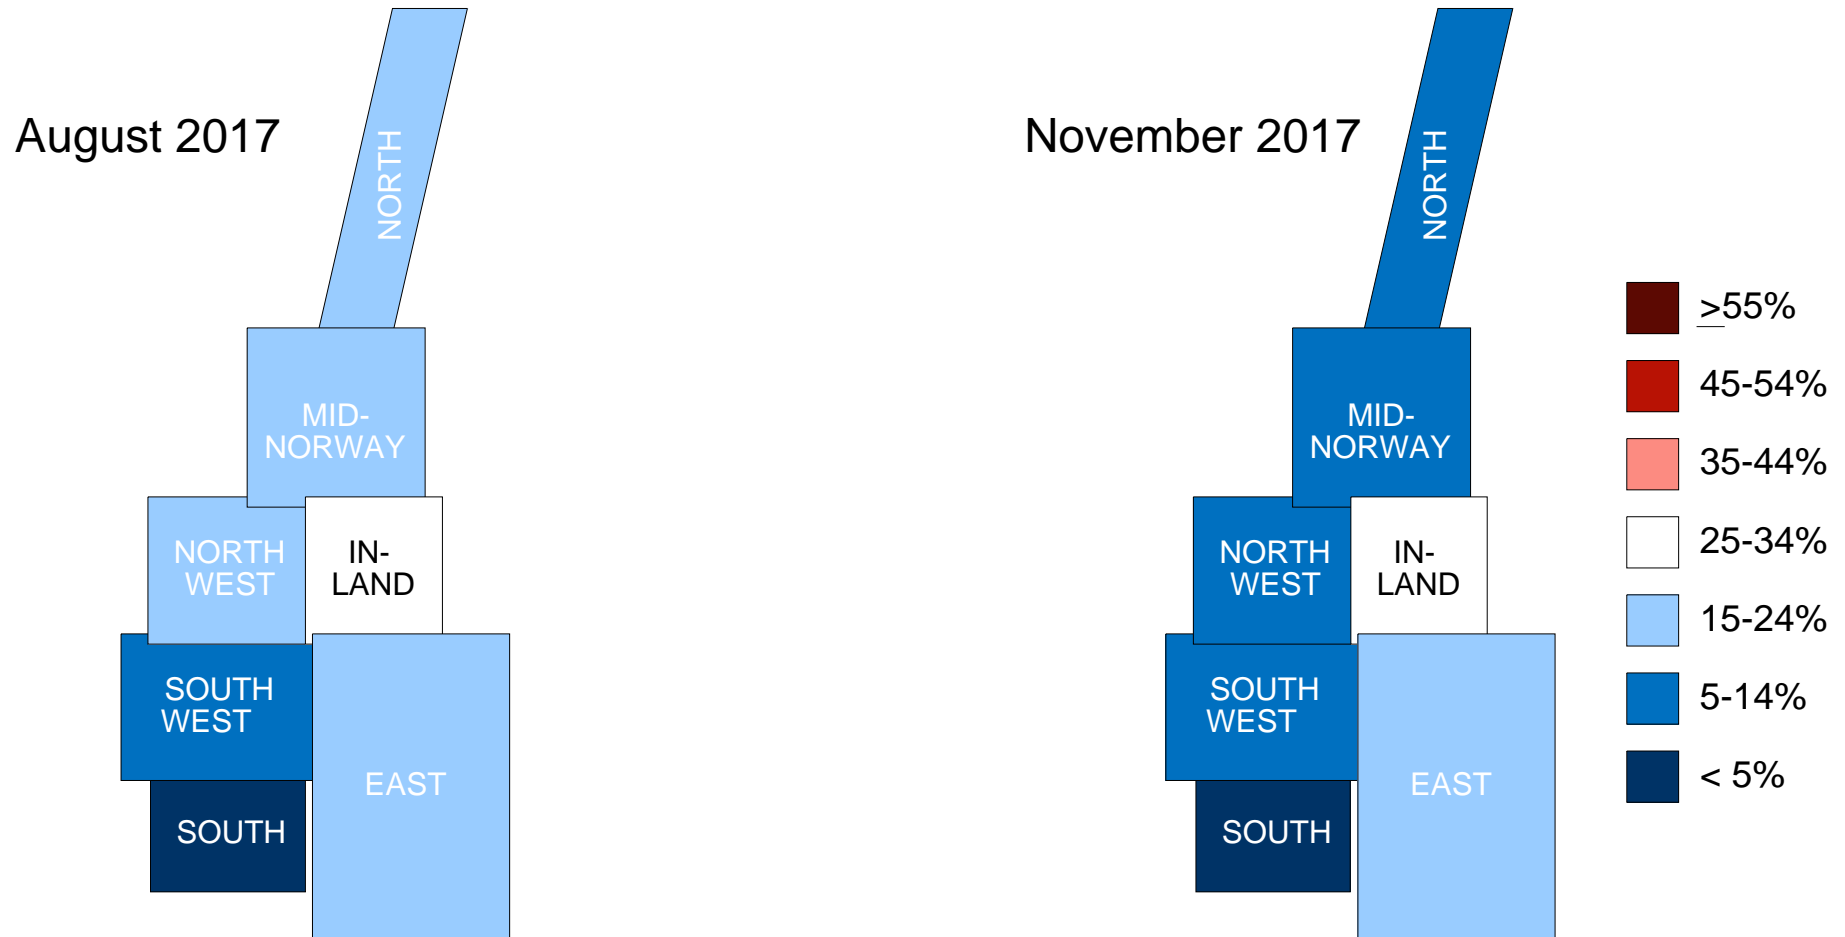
August 2017

NORTH

MID-NORWAY

NORTH WEST

IN-LAND

SOUTH WEST

EAST

SOUTH

November 2017

NORTH

MID-NORWAY

NORTH WEST

IN-LAND

SOUTH WEST

EAST

SOUTH

$\geq$55%

45-54%

35-44%

25-34%

15-24%

5-14%

< 5%